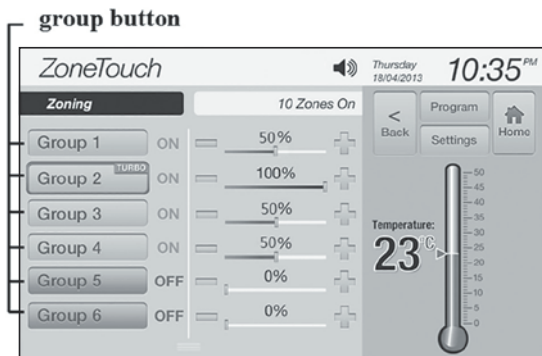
group button

ZoneTouch

Thursday 18/04/2013

10:35PM

Zoning

10 Zones On

< Back

Program

Settings

Home

Group 1 ON 50%

Group 2 TURBO ON 100%

Group 3 ON 50%

Group 4 ON 50%

Group 5 OFF 0%

Group 6 OFF 0%

Temperature:

23°C

50
45
40
35
30
25
20
15
10
5
0